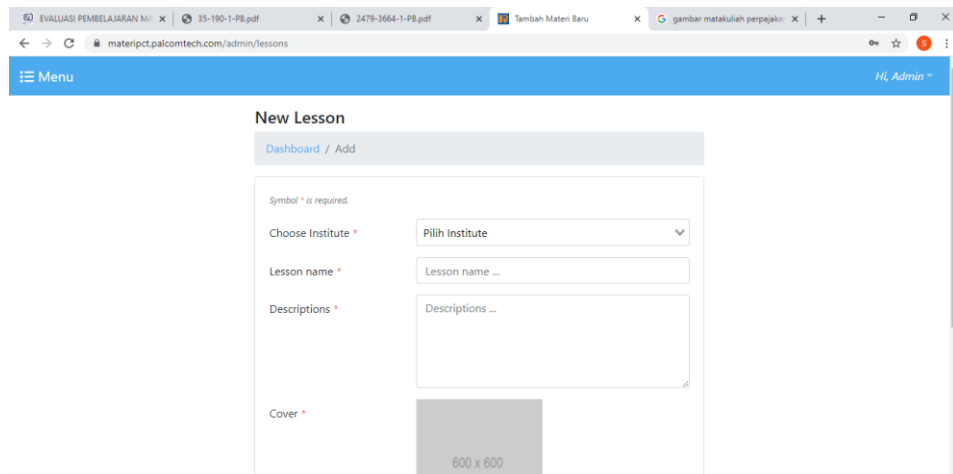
EVALUASI PEMBELAJARAN MA × | 35-190-1-PB.pdf × | 2479-3664-1-PB.pdf × | Tambah Materi Baru × | gambar matakuliah perpajaka × | +

materipct.palcomtech.com/admin/lessons

Menu

Hi, Admin

New Lesson

Dashboard / Add

Symbol * is required.

Choose Institute *

Pilih Institute

Lesson name *

Lesson name ...

Descriptions *

Descriptions ...

Cover *

600 x 600